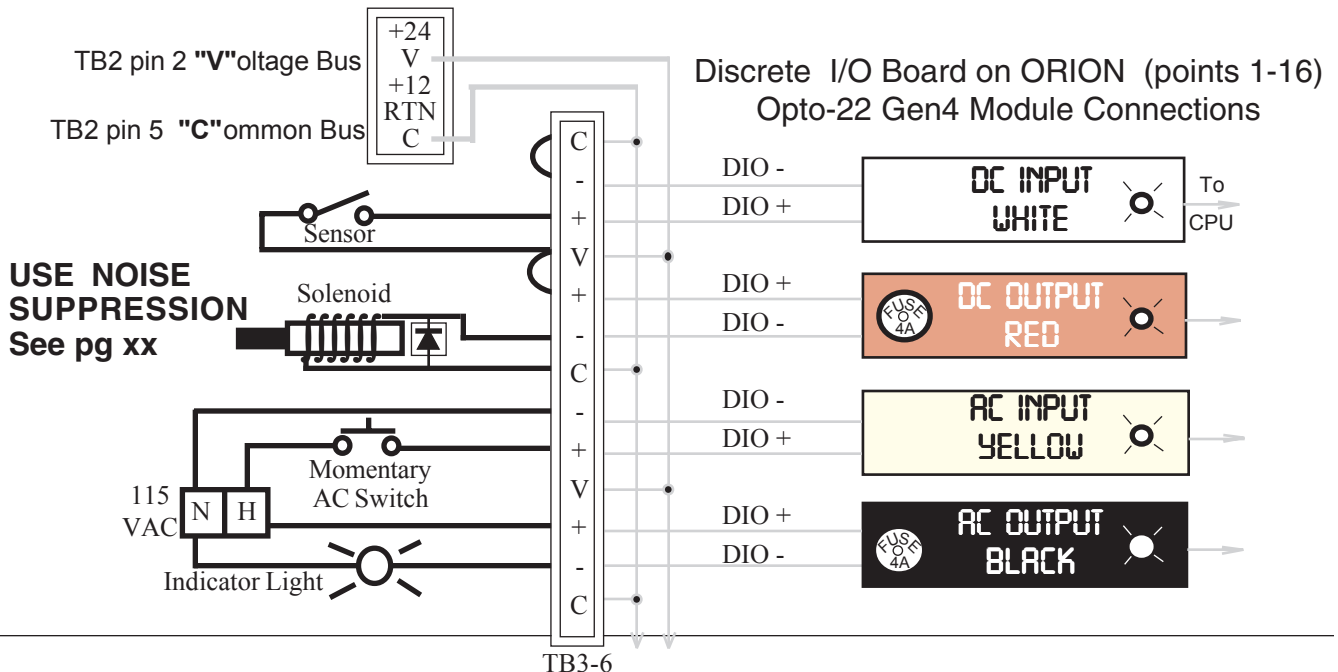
TB2 pin 2 **"V"**oltage Bus

TB2 pin 5 **"C"**ommon Bus

+24
V
+12
RTN
C

Discrete I/O Board on ORION (points 1-16)
Opto-22 Gen4 Module Connections

C
-
+
V
+
-
C
-
+
V
+
-
C

TB3-6

Sensor

USE NOISE SUPPRESSION
See pg xx

Solenoid

Momentary AC Switch

115 VAC

N H

Indicator Light

DIO -
DIO +
DC INPUT
WHITE
To CPU

DIO +
DIO -
FUSE 4A
DC OUTPUT
RED

DIO -
DIO +
AC INPUT
YELLOW

DIO +
DIO -
FUSE 4A
AC OUTPUT
BLACK